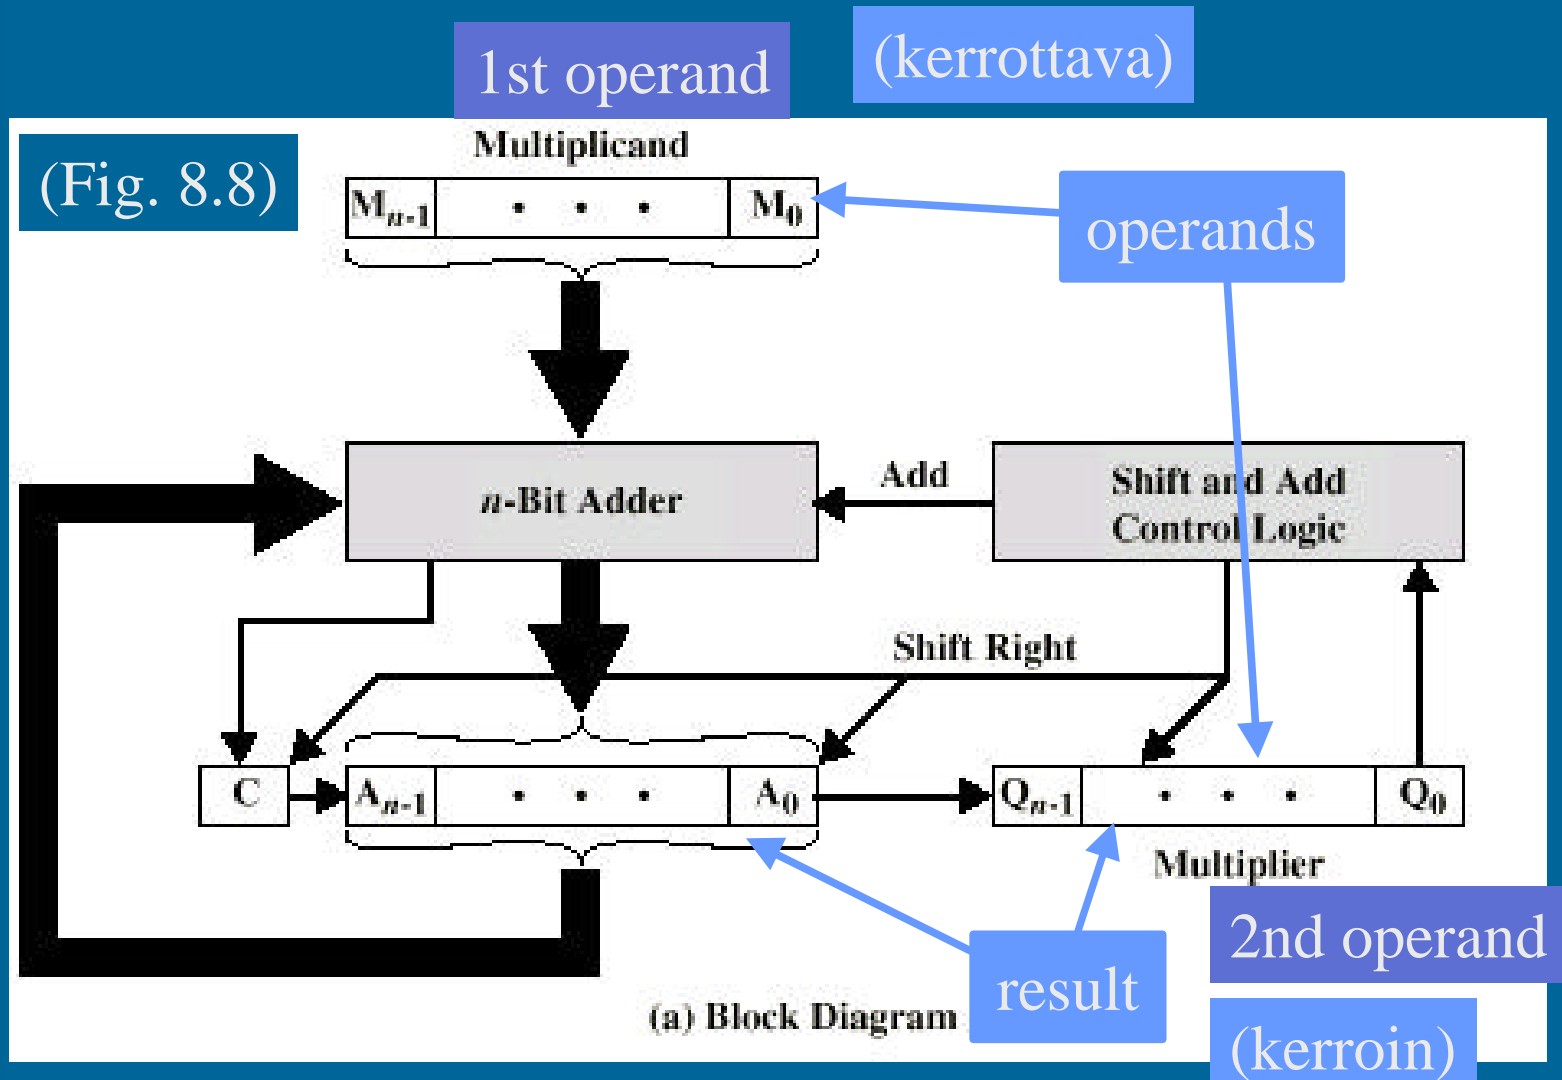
1st operand

(kerrottava)

(Fig. 8.8)

Multiplicand

$M_{n-1}$ • • • $M_0$

operands

$n$-Bit Adder

Add

Shift and Add Control Logic

Shift Right

C

$A_{n-1}$ • • • $A_0$

$Q_{n-1}$ • • • $Q_0$

Multiplier

2nd operand

result

(a) Block Diagram

(kerroin)